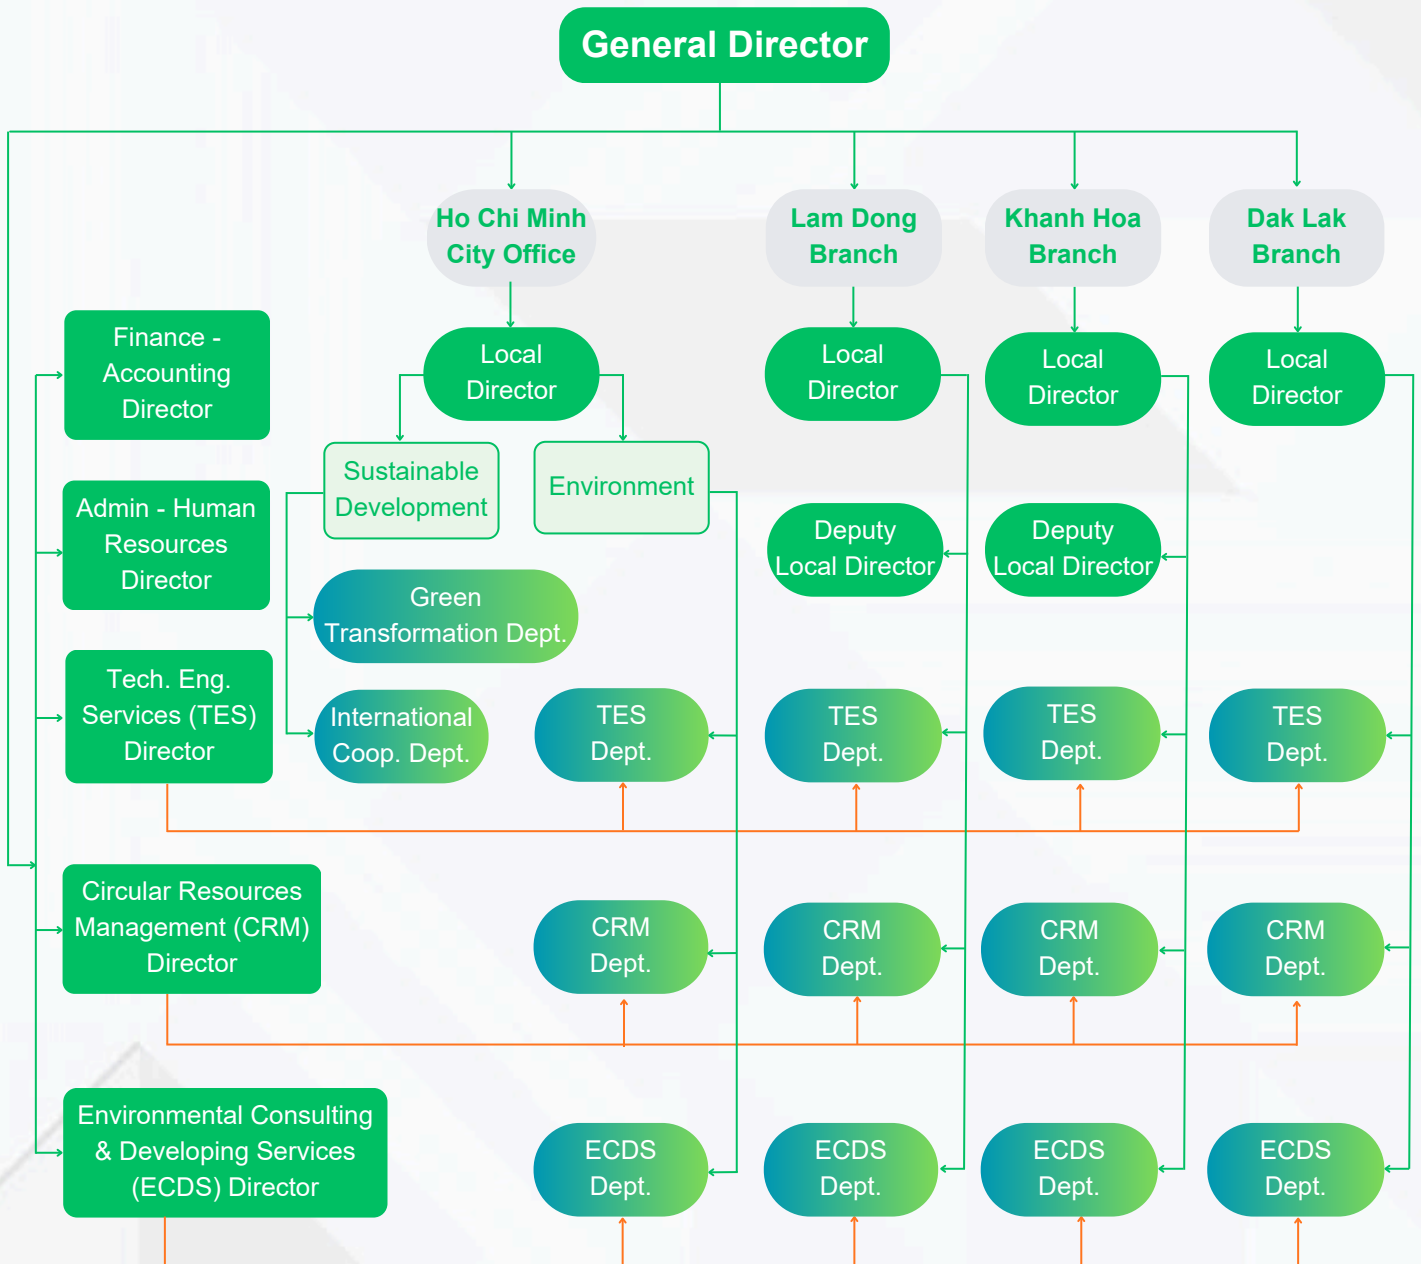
General Director

Ho Chi Minh City Office

Lam Dong Branch

Khanh Hoa Branch

Dak Lak Branch

Finance - Accounting Director

Local Director

Local Director

Local Director

Local Director

Sustainable Development

Environment

Admin - Human Resources Director

Deputy Local Director

Deputy Local Director

Green Transformation Dept.

Tech. Eng. Services (TES) Director

International Coop. Dept.

TES Dept.

TES Dept.

TES Dept.

TES Dept.

Circular Resources Management (CRM) Director

CRM Dept.

CRM Dept.

CRM Dept.

CRM Dept.

Environmental Consulting & Developing Services (ECDS) Director

ECDS Dept.

ECDS Dept.

ECDS Dept.

ECDS Dept.